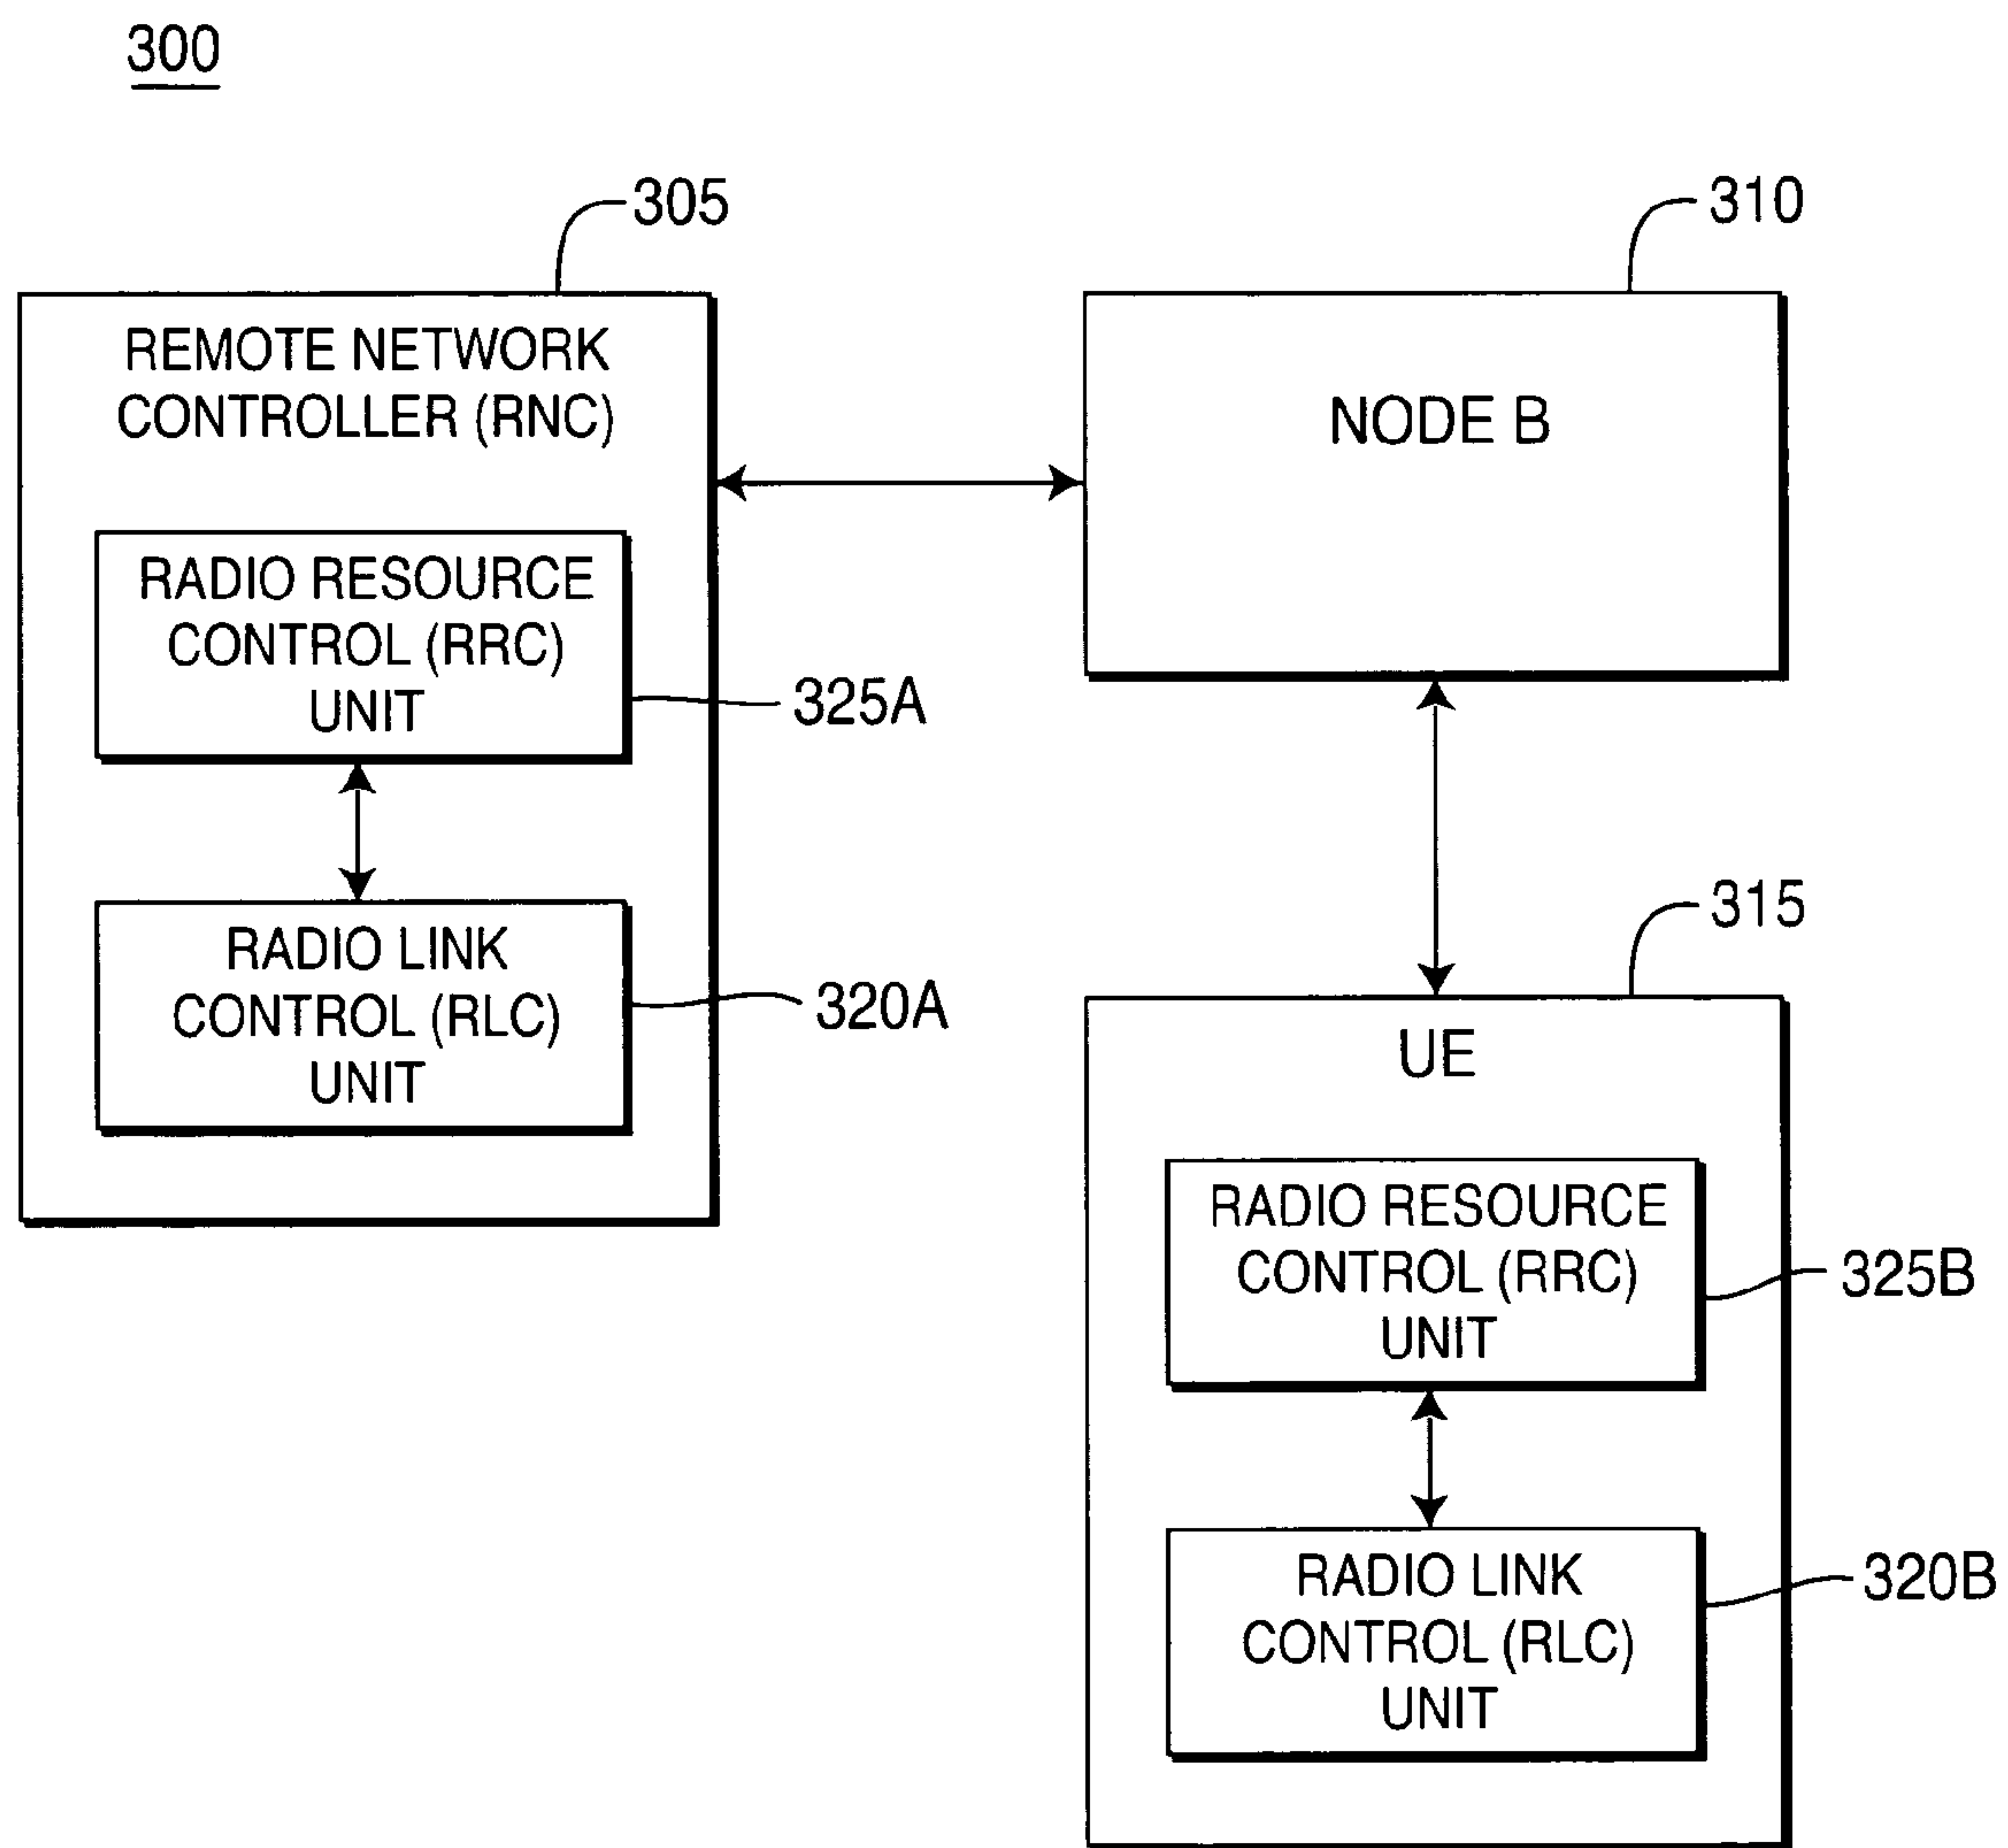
300

305

REMOTE NETWORK CONTROLLER (RNC)

RADIO RESOURCE CONTROL (RRC) UNIT

325A

RADIO LINK CONTROL (RLC) UNIT

320A

310

NODE B

315

UE

RADIO RESOURCE CONTROL (RRC) UNIT

325B

RADIO LINK CONTROL (RLC) UNIT

320B